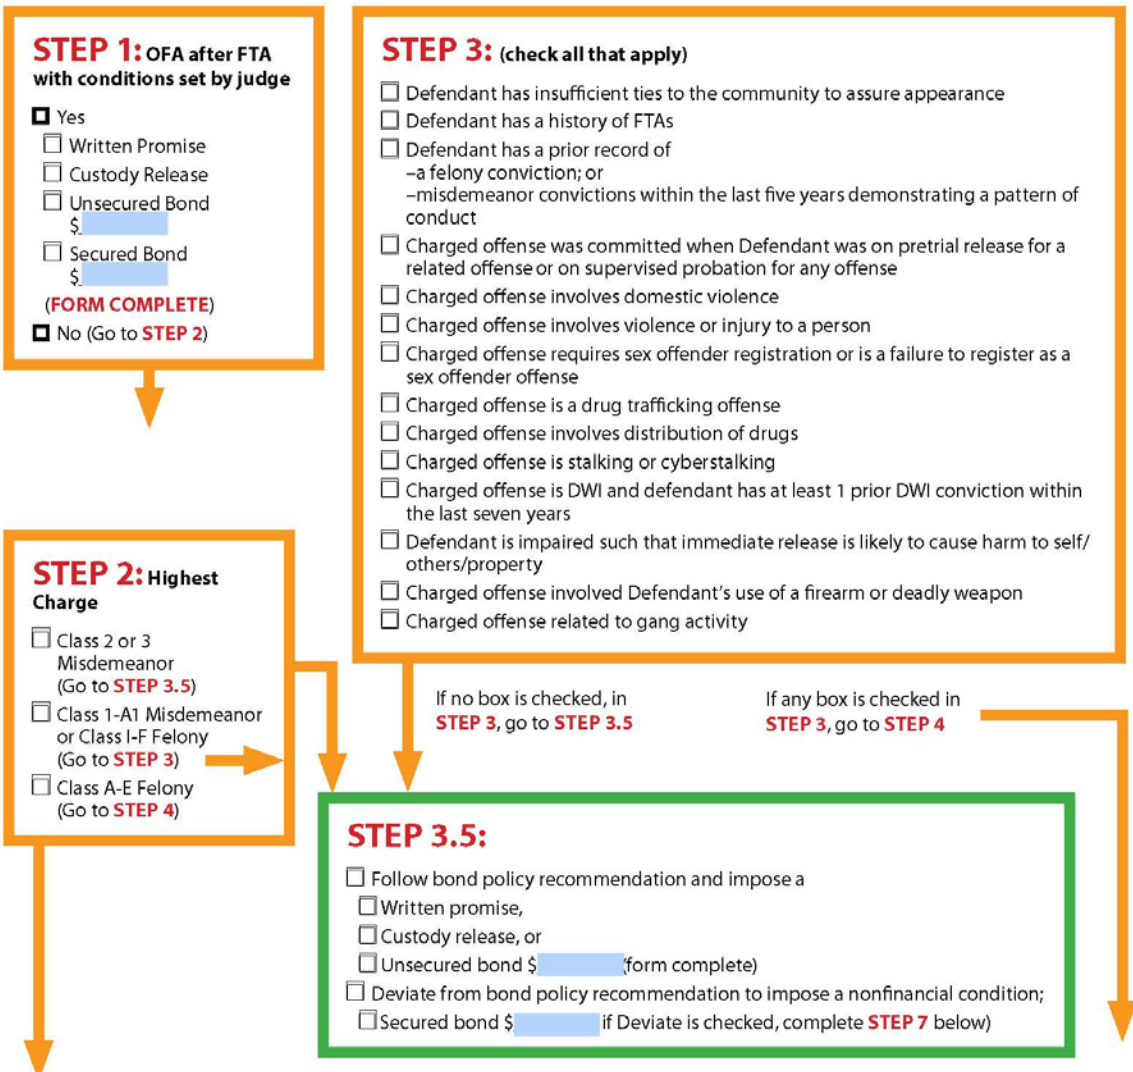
STEP 1: OFA after FTA with conditions set by judge

☐ Yes
☐ Written Promise
☐ Custody Release
☐ Unsecured Bond $
☐ Secured Bond $
(FORM COMPLETE)
☐ No (Go to STEP 2)

STEP 3: (check all that apply)

☐ Defendant has insufficient ties to the community to assure appearance
☐ Defendant has a history of FTAs
☐ Defendant has a prior record of
–a felony conviction; or
–misdemeanor convictions within the last five years demonstrating a pattern of conduct
☐ Charged offense was committed when Defendant was on pretrial release for a related offense or on supervised probation for any offense
☐ Charged offense involves domestic violence
☐ Charged offense involves violence or injury to a person
☐ Charged offense requires sex offender registration or is a failure to register as a sex offender offense
☐ Charged offense is a drug trafficking offense
☐ Charged offense involves distribution of drugs
☐ Charged offense is stalking or cyberstalking
☐ Charged offense is DWI and defendant has at least 1 prior DWI conviction within the last seven years
☐ Defendant is impaired such that immediate release is likely to cause harm to self/ others/property
☐ Charged offense involved Defendant's use of a firearm or deadly weapon
☐ Charged offense related to gang activity

STEP 2: Highest Charge

☐ Class 2 or 3 Misdemeanor (Go to STEP 3.5)
☐ Class 1-A1 Misdemeanor or Class I-F Felony (Go to STEP 3)
☐ Class A-E Felony (Go to STEP 4)

If no box is checked, in STEP 3, go to STEP 3.5

If any box is checked in STEP 3, go to STEP 4

STEP 3.5:

☐ Follow bond policy recommendation and impose a
☐ Written promise,
☐ Custody release, or
☐ Unsecured bond $ (form complete)
☐ Deviate from bond policy recommendation to impose a nonfinancial condition;
☐ Secured bond $ if Deviate is checked, complete STEP 7 below)